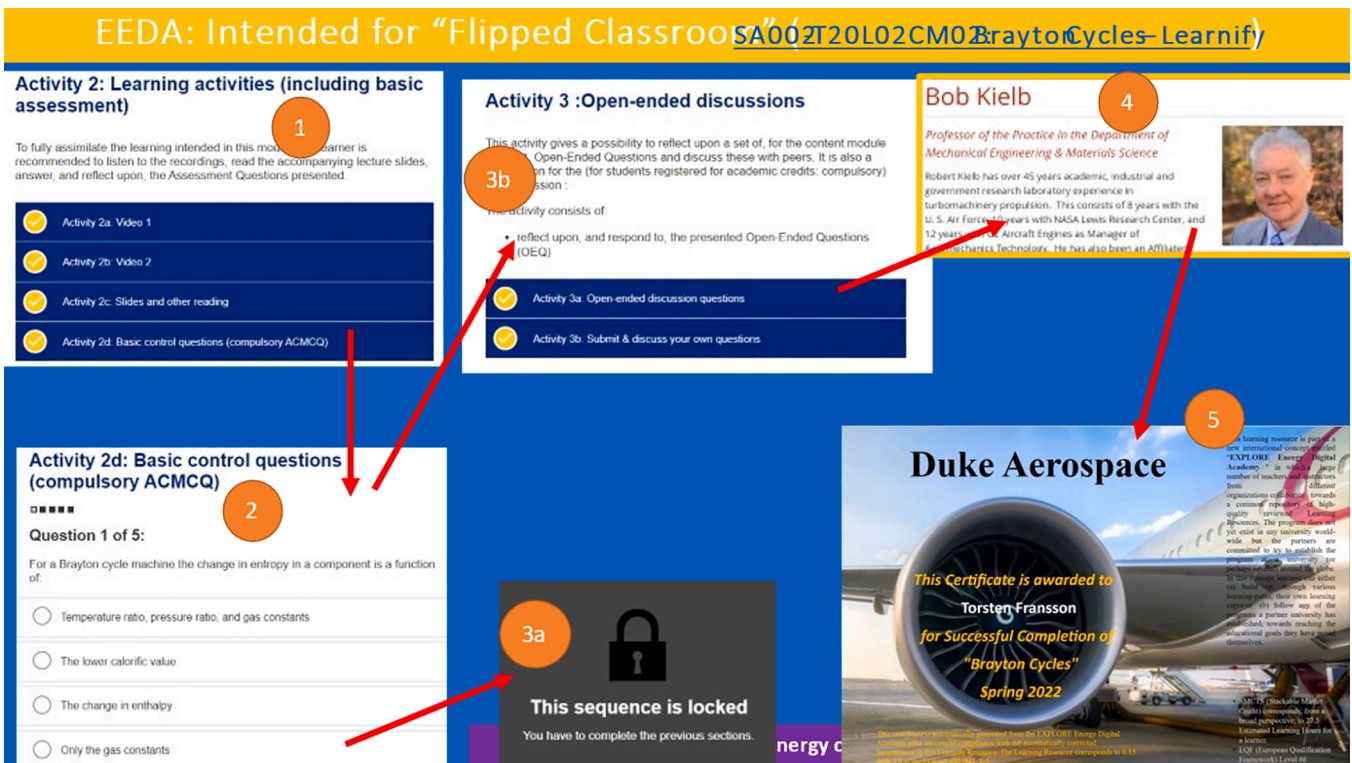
EEDA: Intended for “Flipped Classroo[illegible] SA002T20L02CM02 Brayton Cycles – Learnify)

Activity 2: Learning activities (including basic assessment)

1

To fully assimilate the learning intended in this mod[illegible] learner is recommended to listen to the recordings, read the accompanying lecture slides, answer, and reflect upon, the Assessment Questions presented.

Activity 2a: Video 1

Activity 2b: Video 2

Activity 2c: Slides and other reading

Activity 2d: Basic control questions (compulsory ACMCQ)

Activity 3 :Open-ended discussions

This activity gives a possibility to reflect upon a set of, for the content module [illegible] Open-Ended Questions and discuss these with peers. It is also a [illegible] for the (for students registered for academic credits: compulsory) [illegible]ssion :

3b

The activity consists of:

• reflect upon, and respond to, the presented Open-Ended Questions (OEQ)

Activity 3a: Open-ended discussion questions

Activity 3b: Submit & discuss your own questions

Bob Kielb

4

Professor of the Practice in the Department of Mechanical Engineering & Materials Science

Robert Kielb has over 45 years academic, industrial and government research laboratory experience in turbomachinery propulsion. This consists of 8 years with the U. S. Air Force, 10 years with NASA Lewis Research Center, and 12 years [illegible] Aircraft Engines as Manager of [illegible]echanics Technology. He has also been an Affiliated

Activity 2d: Basic control questions (compulsory ACMCQ)

2

Question 1 of 5:

For a Brayton cycle machine the change in entropy in a component is a function of:

Temperature ratio, pressure ratio, and gas constants

The lower calorific value

The change in enthalpy

Only the gas constants

3a

This sequence is locked

You have to complete the previous sections.

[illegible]nergy c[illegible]

5

Duke Aerospace

This Certificate is awarded to

Torsten Fransson

for Successful Completion of

"Brayton Cycles"

Spring 2022

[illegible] learning resource is part of a new international concept called "EXPLORE Energy Digital Academy" in which a large number of teachers and instructors from different organizations collaborate towards a common repository of high-quality reviewed Learning Resources. The program does not yet exist in any university world-wide but the partners are committed to try to establish the program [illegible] university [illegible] In this concept learners can either (a) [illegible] various learning-paths, their own learning career or (b) follow any of the programs a partner university has established, towards reaching the educational goals they have posed themselves.

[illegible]

SMCTS (Stackable Master Credit) corresponds, from a broad perspective, to 27.5 Estimated Learning Hours for a learner

EQF (European Qualification Framework) Level #6